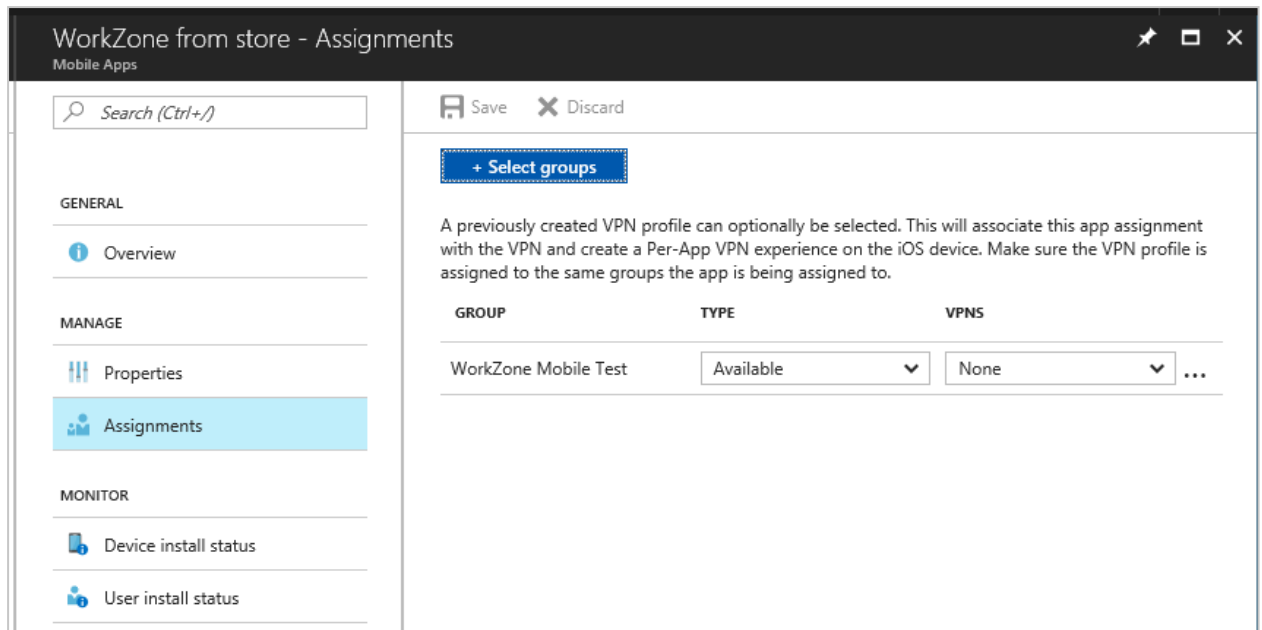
WorkZone from store - Assignments
Mobile Apps

Search (Ctrl+/)

GENERAL

Overview

MANAGE

Properties

Assignments

MONITOR

Device install status

User install status

Save Discard

+ Select groups

A previously created VPN profile can optionally be selected. This will associate this app assignment with the VPN and create a Per-App VPN experience on the iOS device. Make sure the VPN profile is assigned to the same groups the app is being assigned to.

| GROUP | TYPE | VPNS |
|---|---|---|
| WorkZone Mobile Test | Available | None |